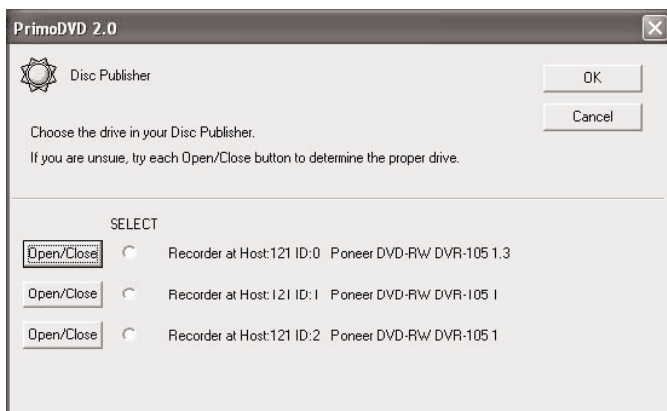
PrimoDVD 2.0

Disc Publisher

OK

Cancel

Choose the drive in your Disc Publisher.

If you are unsure, try each Open/Close button to determine the proper drive.

SELECT

Open/Close Recorder at Host:121 ID:0 Poneer DVD-RW DVR-105 1.3

Open/Close Recorder at Host:121 ID:1 Poneer DVD-RW DVR-105 1

Open/Close Recorder at Host:121 ID:2 Poneer DVD-RW DVR-105 1